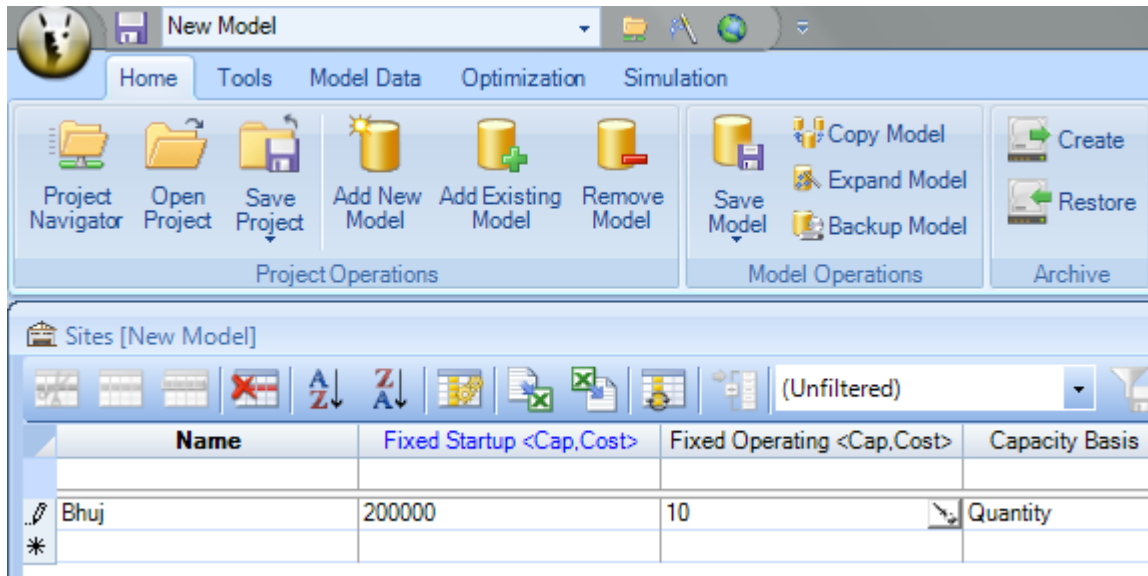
New Model

Home Tools Model Data Optimization Simulation

Project Navigator
Open Project
Save Project
Add New Model
Add Existing Model
Remove Model
Project Operations

Save Model
Copy Model
Expand Model
Backup Model
Model Operations

Create
Restore
Archive

Sites [New Model]

(Unfiltered)

| Name | Fixed Startup <Cap,Cost> | Fixed Operating <Cap,Cost> | Capacity Basis |
|---|---|---|---|
| | | | |
| Bhuj | 200000 | 10 | Quantity |
| | | | |